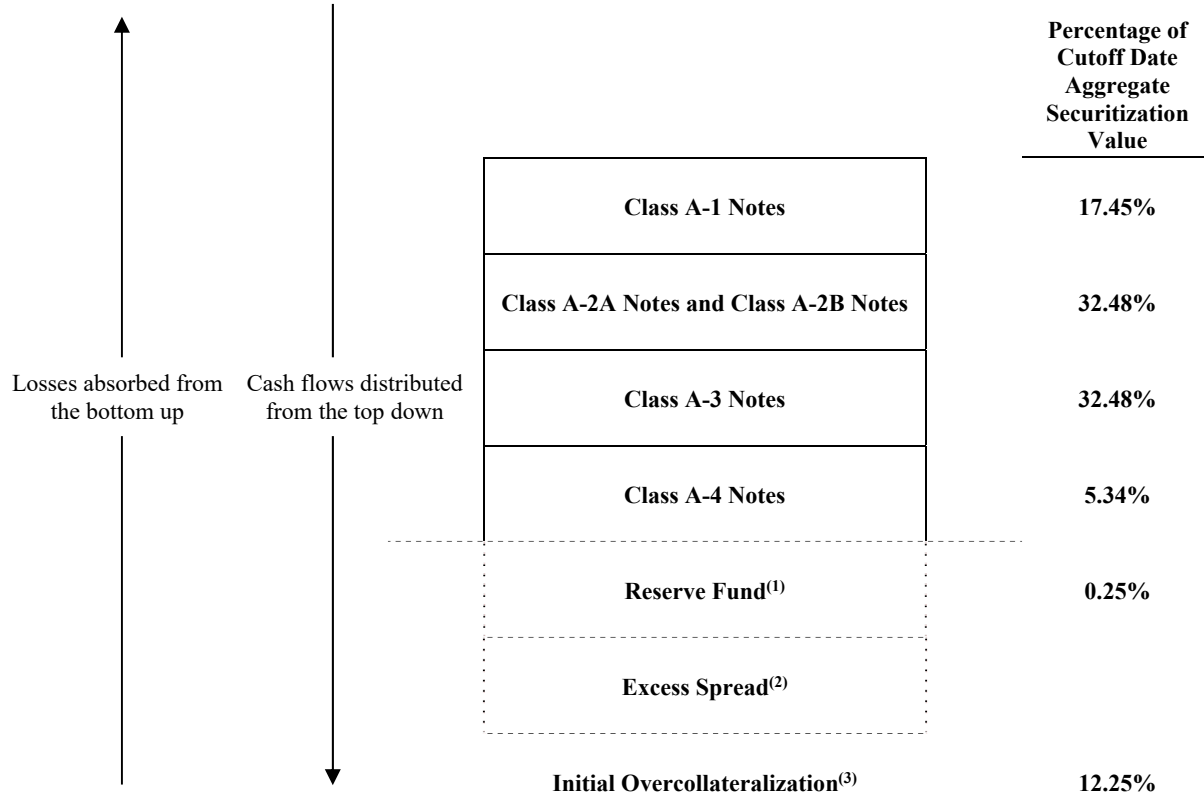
Percentage of Cutoff Date Aggregate Securitization Value

Losses absorbed from the bottom up

Cash flows distributed from the top down

| | |
|---|---|
| Class A-1 Notes | 17.45% |
| Class A-2A Notes and Class A-2B Notes | 32.48% |
| Class A-3 Notes | 32.48% |
| Class A-4 Notes | 5.34% |
| Reserve Fund$^{(1)}$ | 0.25% |
| Excess Spread$^{(2)}$ | |
| Initial Overcollateralization$^{(3)}$ | 12.25% |